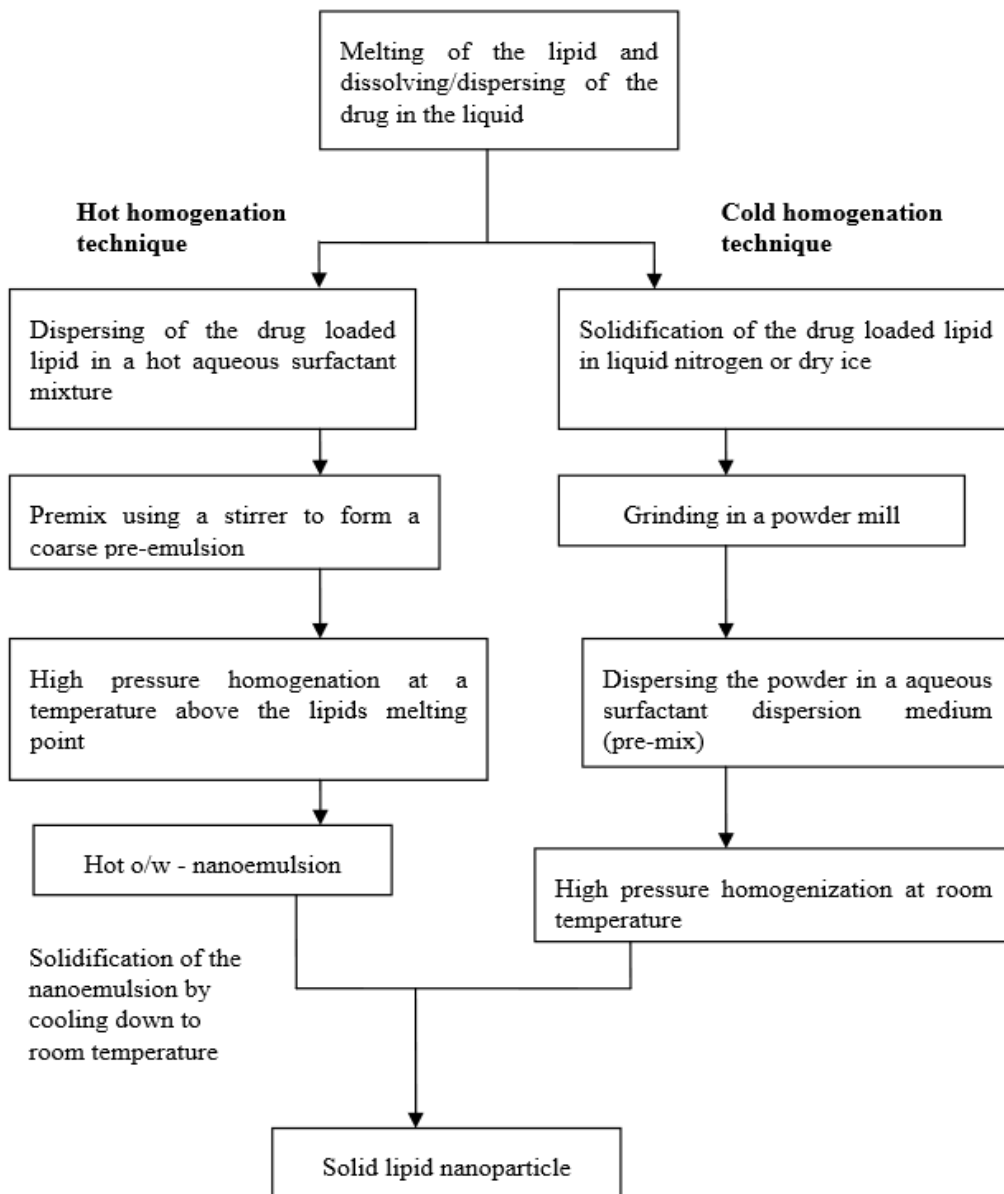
Melting of the lipid and dissolving/dispersing of the drug in the liquid

Hot homogenation technique

Cold homogenation technique

Dispersing of the drug loaded lipid in a hot aqueous surfactant mixture

Premix using a stirrer to form a coarse pre-emulsion

High pressure homogenation at a temperature above the lipids melting point

Hot o/w - nanoemulsion

Solidification of the drug loaded lipid in liquid nitrogen or dry ice

Grinding in a powder mill

Dispersing the powder in a aqueous surfactant dispersion medium (pre-mix)

High pressure homogenization at room temperature

Solidification of the nanoemulsion by cooling down to room temperature

Solid lipid nanoparticle